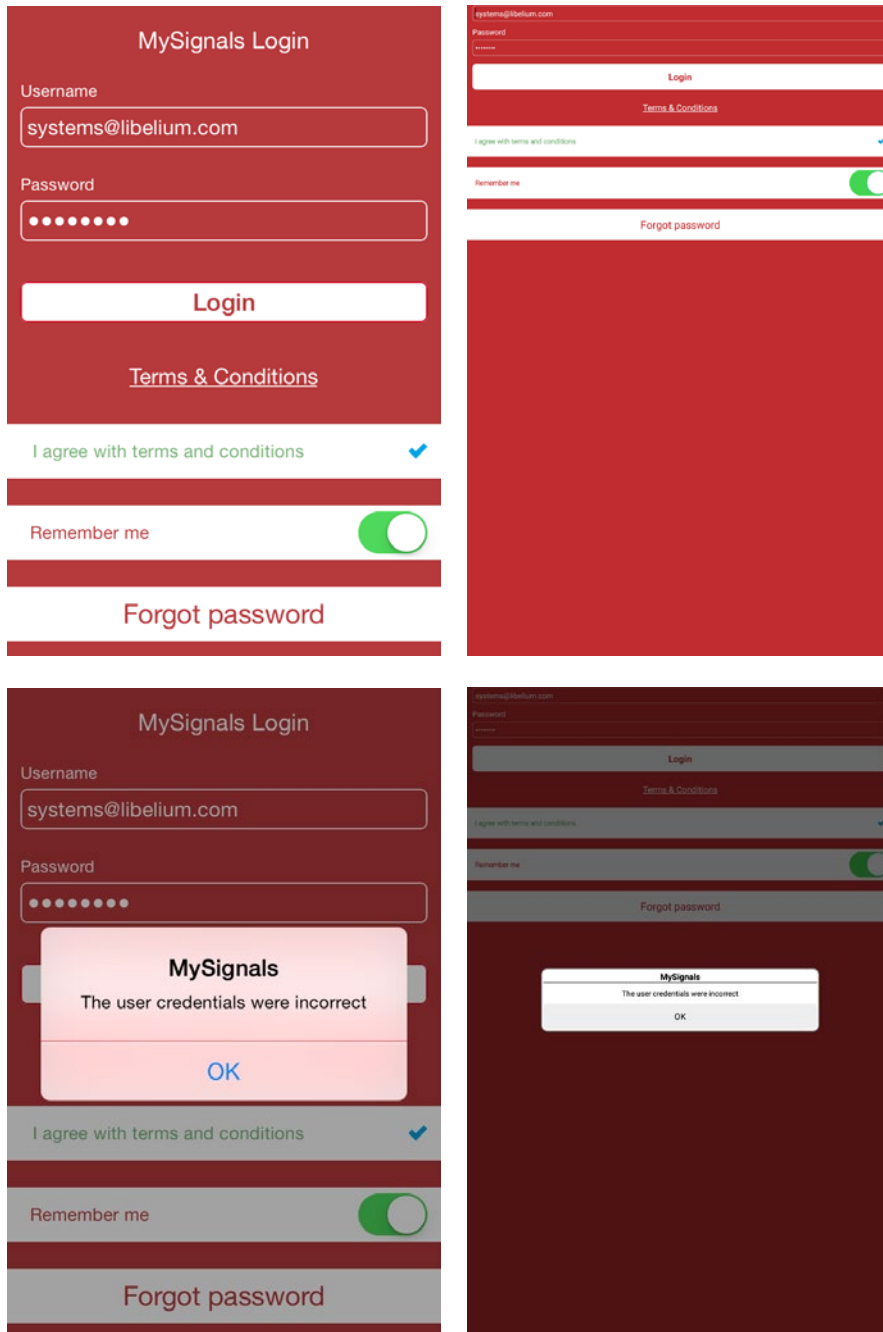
MySignals Login

Username

systems@libelium.com

Password

••••••••

Login

Terms & Conditions

I agree with terms and conditions

Remember me

Forgot password

systems@libelium.com

Password

••••••••

Login

Terms & Conditions

I agree with terms and conditions

Remember me

Forgot password

MySignals Login

Username

systems@libelium.com

Password

••••••••

MySignals

The user credentials were incorrect

OK

I agree with terms and conditions

Remember me

Forgot password

systems@libelium.com

Password

••••••••

Login

Terms & Conditions

I agree with terms and conditions

Remember me

Forgot password

MySignals

The user credentials were incorrect

OK